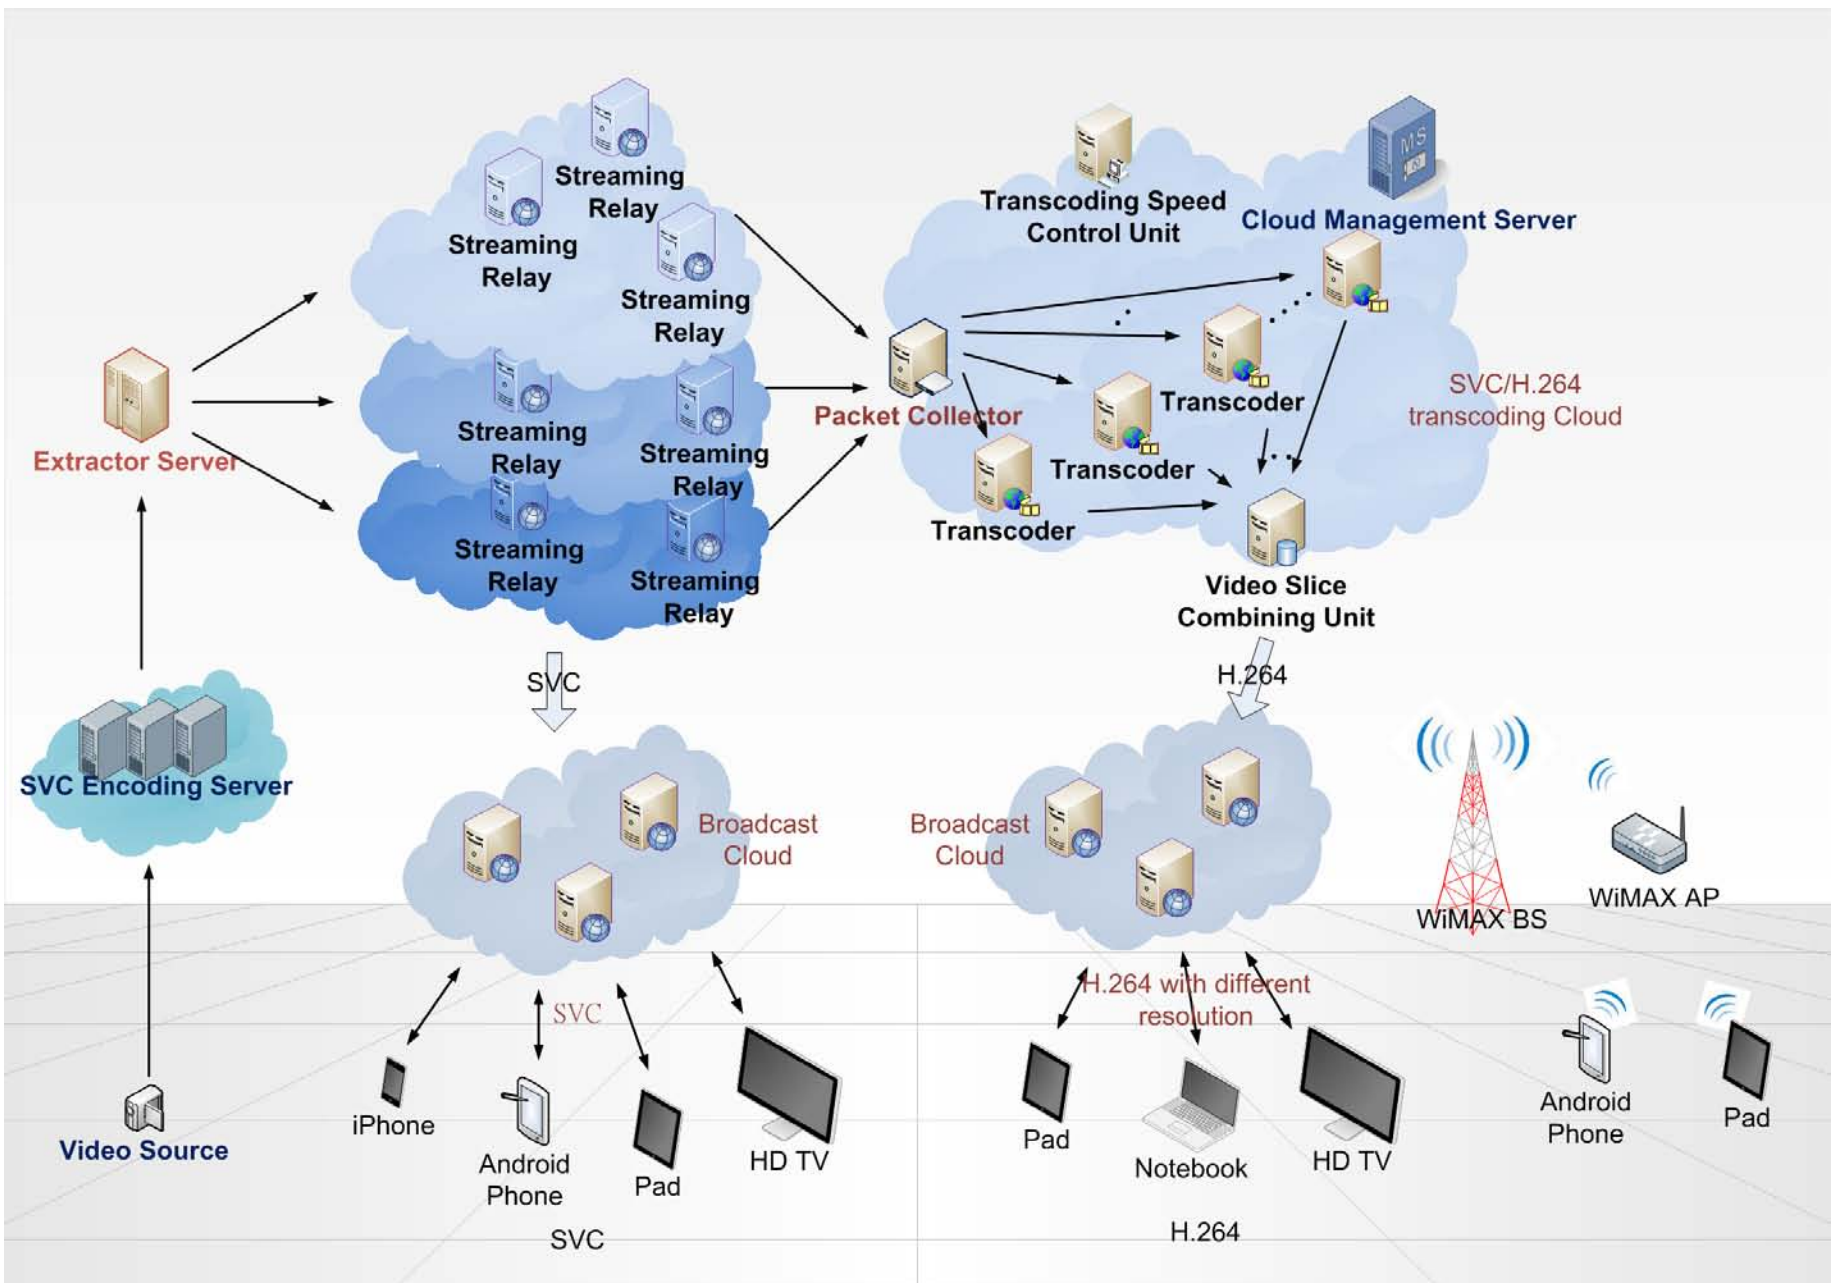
Streaming Relay

Streaming Relay

Streaming Relay

Streaming Relay

Streaming Relay

Streaming Relay

Streaming Relay

Extractor Server

Transcoding Speed Control Unit

Cloud Management Server

MS

Packet Collector

Transcoder

Transcoder

Transcoder

SVC/H.264 transcoding Cloud

Video Slice Combining Unit

SVC

H.264

SVC Encoding Server

Broadcast Cloud

Broadcast Cloud

WiMAX BS

WiMAX AP

SVC

H.264 with different resolution

iPhone

Android Phone

Pad

HD TV

Pad

Notebook

HD TV

Android Phone

Pad

Video Source

SVC

H.264